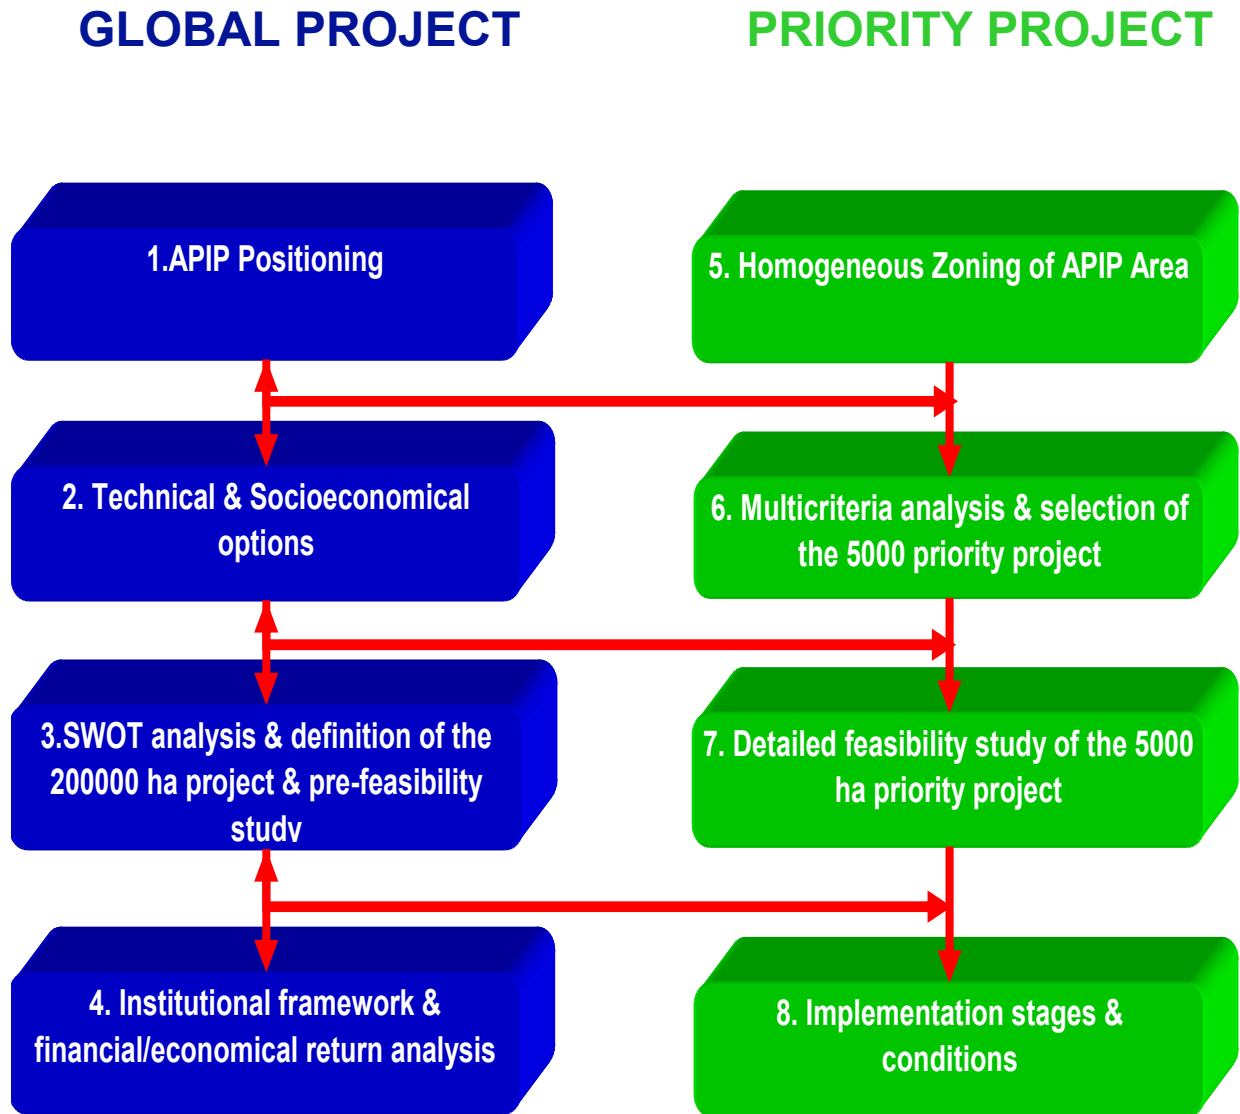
GLOBAL PROJECT

PRIORITY PROJECT

1.APIP Positioning

2. Technical & Socioeconomical options

3.SWOT analysis & definition of the 200000 ha project & pre-feasibility study

4. Institutional framework & financial/economical return analysis

5. Homogeneous Zoning of APIP Area

6. Multicriteria analysis & selection of the 5000 priority project

7. Detailed feasibility study of the 5000 ha priority project

8. Implementation stages & conditions